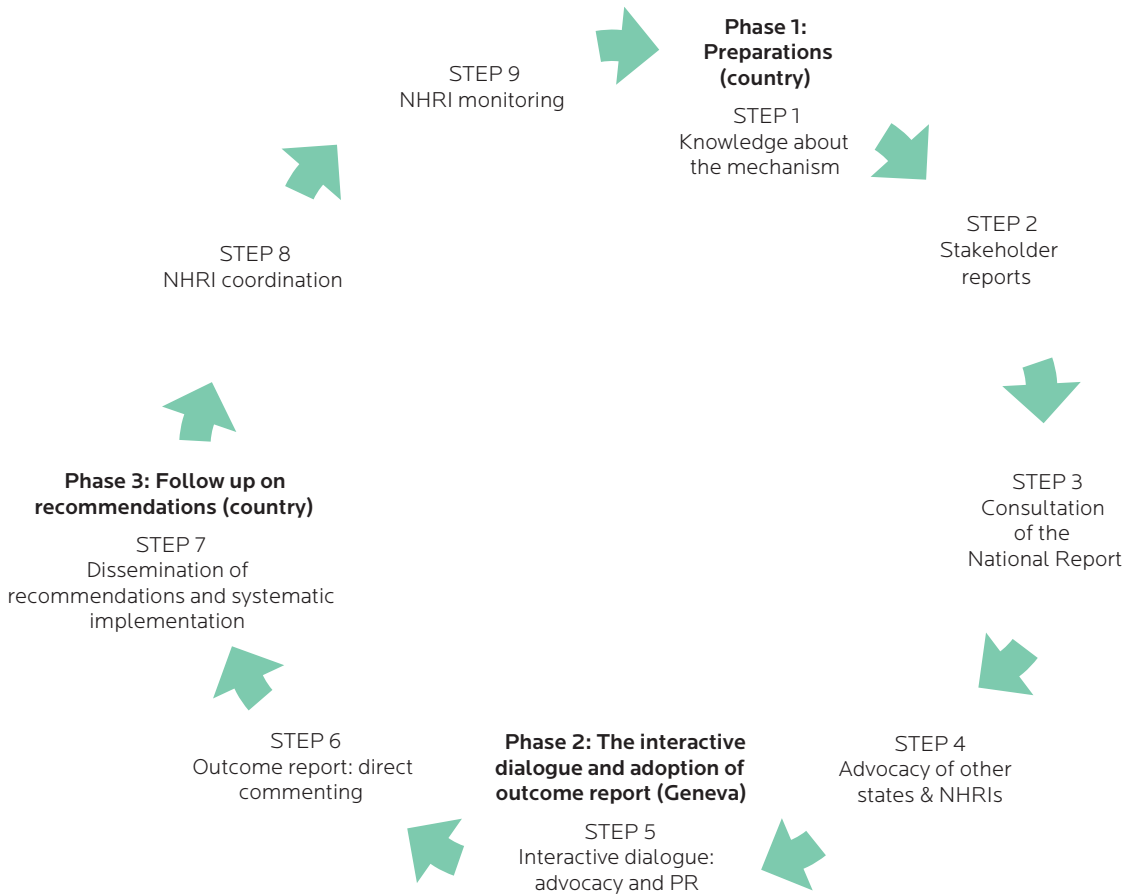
Phase 1: Preparations (country)

STEP 1
Knowledge about the mechanism

STEP 2
Stakeholder reports

STEP 3
Consultation of the National Report

STEP 4
Advocacy of other states & NHRIs

Phase 2: The interactive dialogue and adoption of outcome report (Geneva)

STEP 5
Interactive dialogue: advocacy and PR

STEP 6
Outcome report: direct commenting

Phase 3: Follow up on recommendations (country)

STEP 7
Dissemination of recommendations and systematic implementation

STEP 8
NHRI coordination

STEP 9
NHRI monitoring